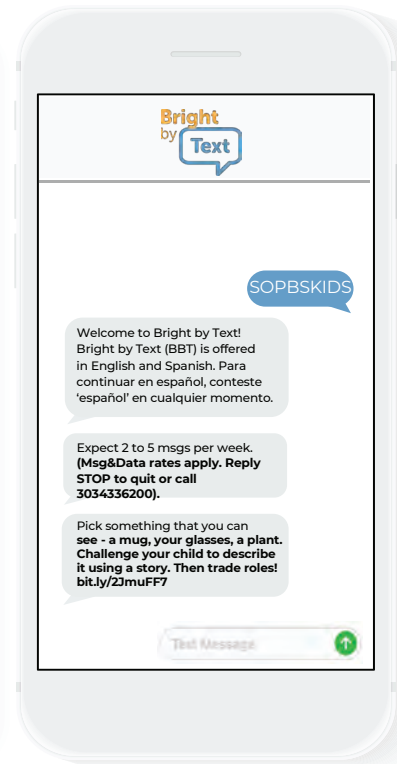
Bright by Text

SOPBSKIDS

Welcome to Bright by Text! Bright by Text (BBT) is offered in English and Spanish. Para continuar en español, conteste 'español' en cualquier momento.

Expect 2 to 5 msgs per week. **(Msg&Data rates apply. Reply STOP to quit or call 3034336200).**

Pick something that you can **see - a mug, your glasses, a plant. Challenge your child to describe it using a story. Then trade roles! bit.ly/2JmuFF7**

Text Message